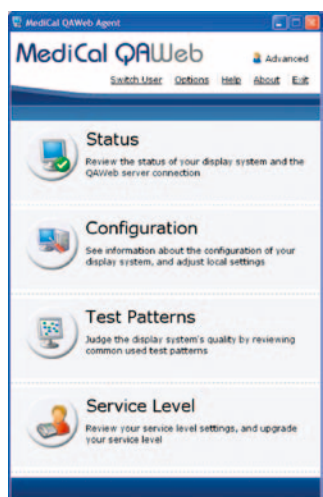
MediCal QAWeb Agent

MediCal QAWeb

Advanced

Switch User Options Help About Exit

Status
Review the status of your display system and the QAWeb server connection

Configuration
See information about the configuration of your display system, and adjust local settings

Test Patterns
Judge the display system's quality by reviewing common used test patterns

Service Level
Review your service level settings, and upgrade your service level